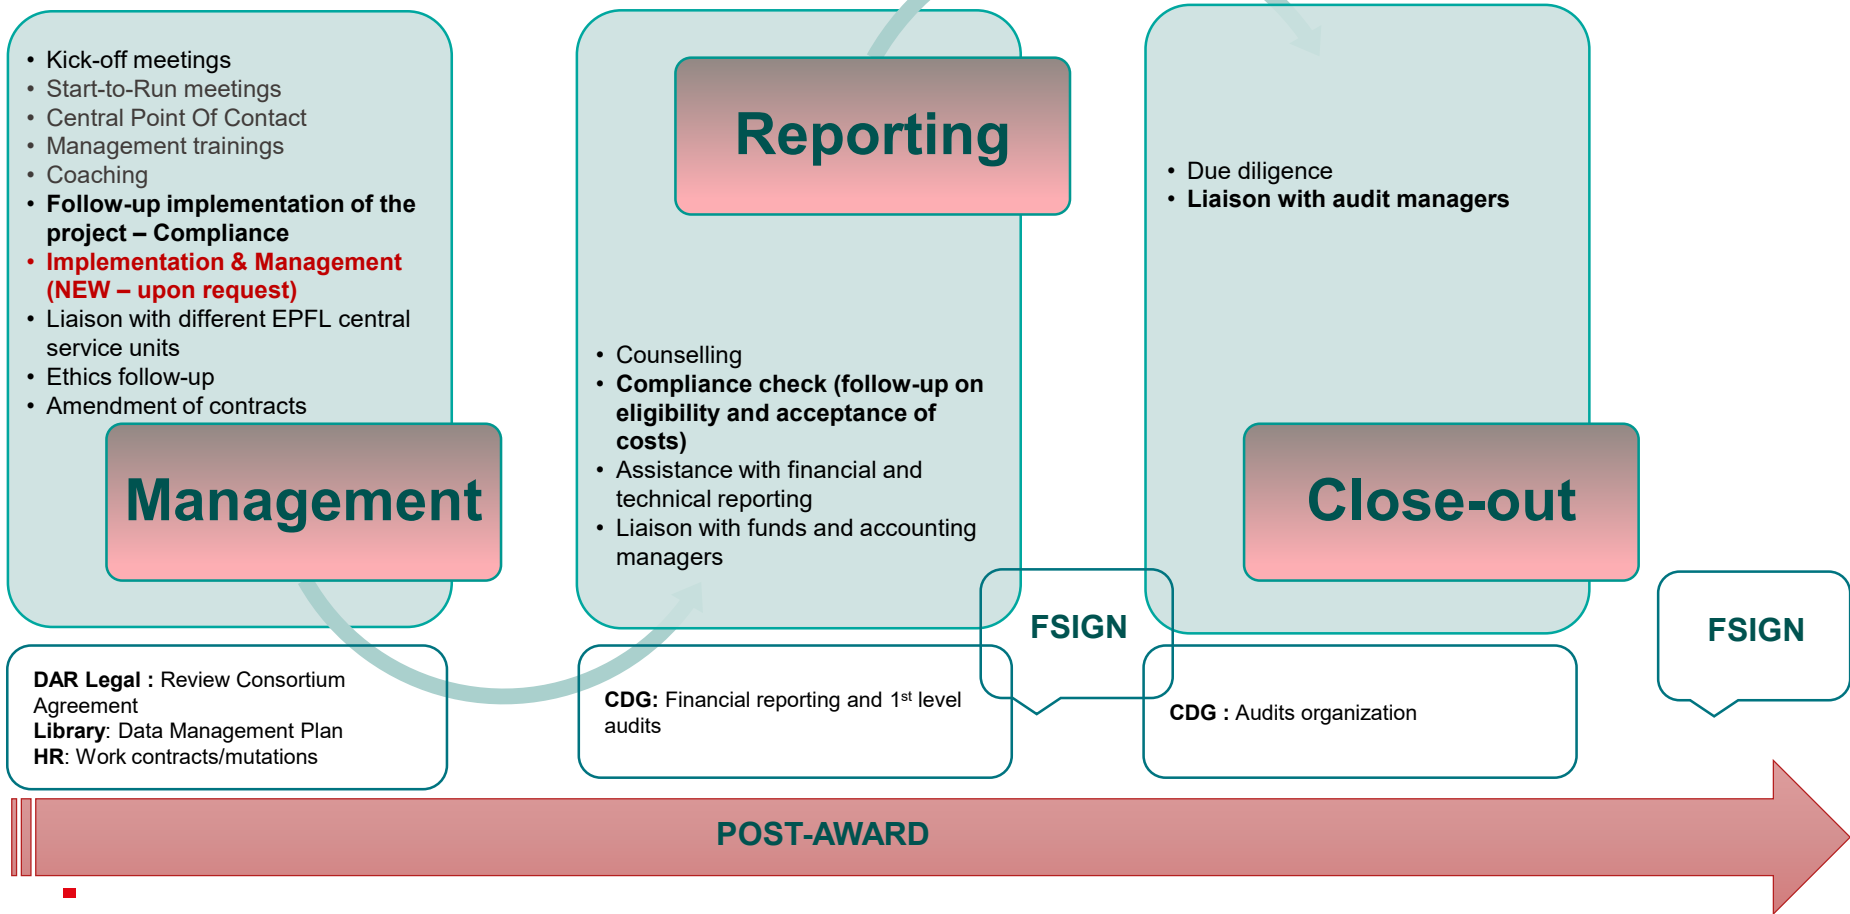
- Kick-off meetings
- Start-to-Run meetings
- Central Point Of Contact
- Management trainings
- Coaching
- Follow-up implementation of the project – Compliance
- Implementation & Management (NEW – upon request)
- Liaison with different EPFL central service units
- Ethics follow-up
- Amendment of contracts

Management

Reporting

- Counselling
- Compliance check (follow-up on eligibility and acceptance of costs)
- Assistance with financial and technical reporting
- Liaison with funds and accounting managers

- Due diligence
- Liaison with audit managers

Close-out

DAR Legal : Review Consortium Agreement
Library: Data Management Plan
HR: Work contracts/mutations

CDG: Financial reporting and 1$^{st}$ level audits

FSIGN

CDG : Audits organization

FSIGN

POST-AWARD